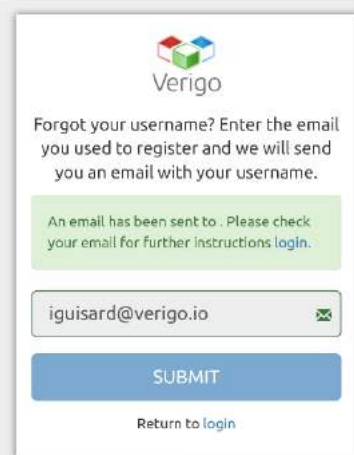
Verigo

Forgot your username? Enter the email you used to register and we will send you an email with your username.

An email has been sent to . Please check your email for further instructions login.

iguisard@verigo.io

SUBMIT

Return to login